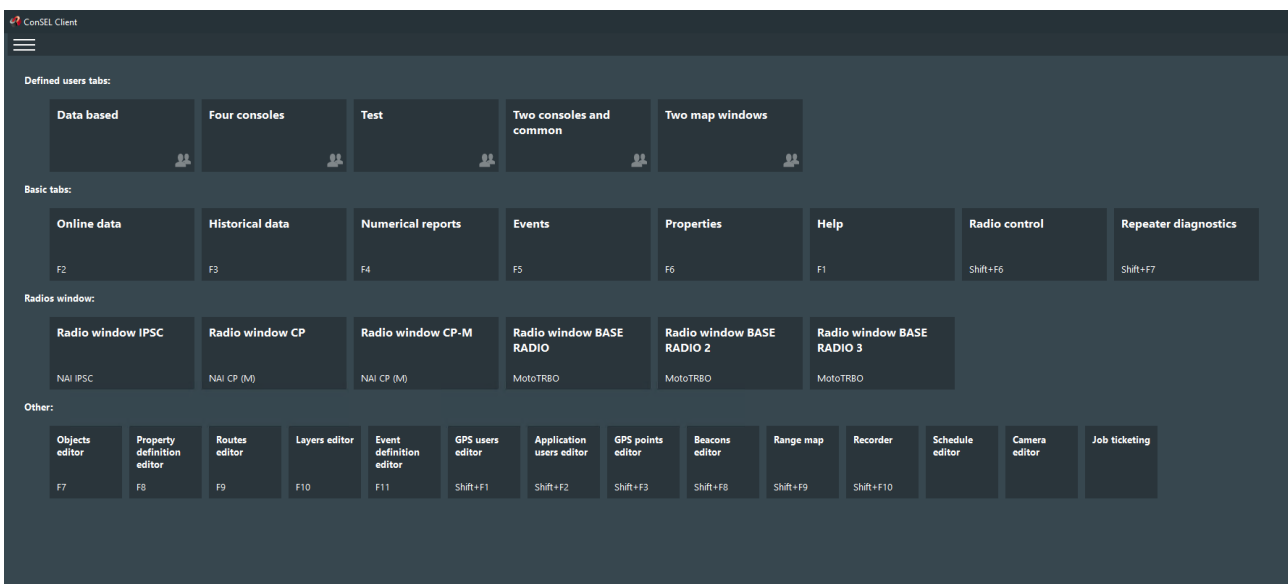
ConSEL Client

Defined users tabs:

Data based

Four consoles

Test

Two consoles and common

Two map windows

Basic tabs:

Online data
F2

Historical data
F3

Numerical reports
F4

Events
F5

Properties
F6

Help
F1

Radio control
Shift+F6

Repeater diagnostics
Shift+F7

Radios window:

Radio window IPSC
NAI IPSC

Radio window CP
NAI CP (M)

Radio window CP-M
NAI CP (M)

Radio window BASE RADIO
MotoTRBO

Radio window BASE RADIO 2
MotoTRBO

Radio window BASE RADIO 3
MotoTRBO

Other:

Objects editor
F7

Property definition editor
F8

Routes editor
F9

Layers editor
F10

Event definition editor
F11

GPS users editor
Shift+F1

Application users editor
Shift+F2

GPS points editor
Shift+F3

Beacons editor
Shift+F8

Range map
Shift+F9

Recorder
Shift+F10

Schedule editor

Camera editor

Job ticketing